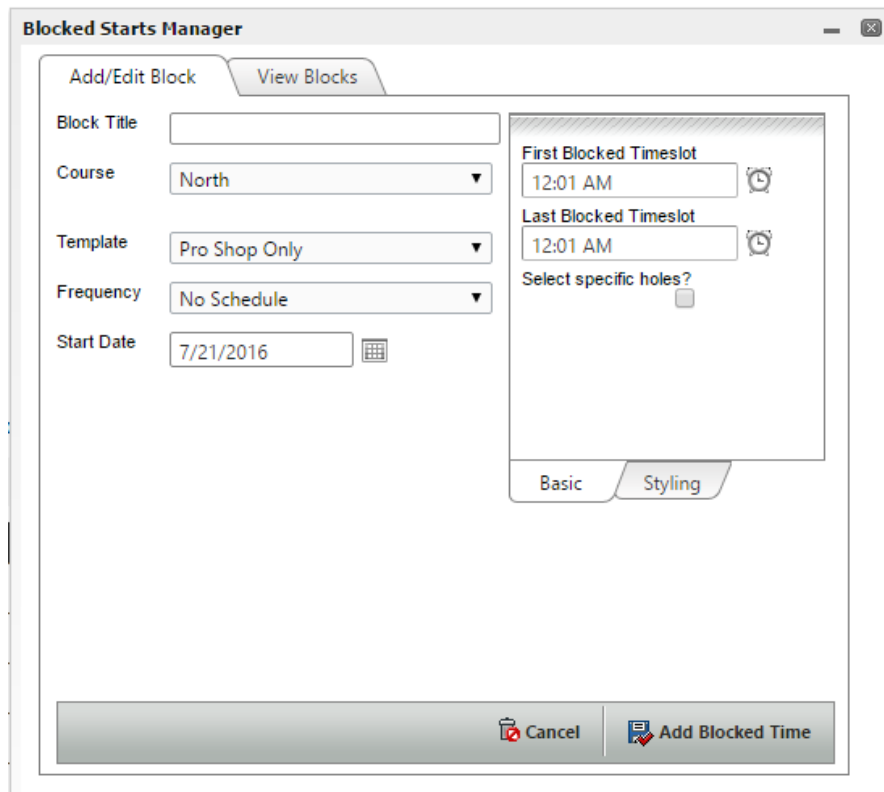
Blocked Starts Manager

Add/Edit Block

View Blocks

Block Title

Course

North

Template

Pro Shop Only

Frequency

No Schedule

Start Date

7/21/2016

First Blocked Timeslot

12:01 AM

Last Blocked Timeslot

12:01 AM

Select specific holes?

Basic

Styling

Cancel

Add Blocked Time